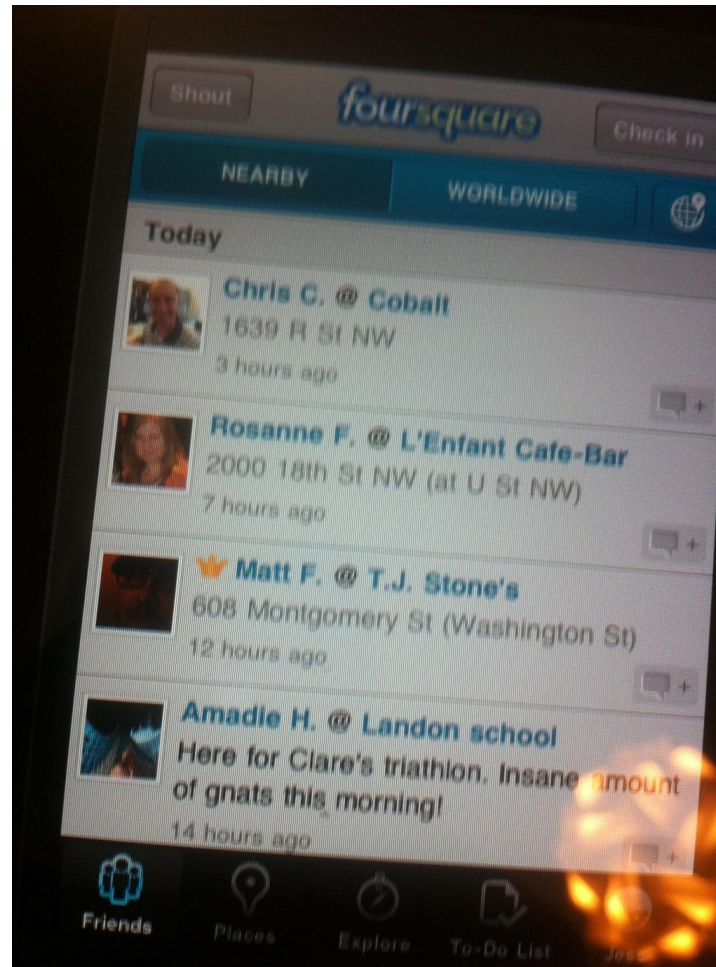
Shout
foursquare
Check in

NEARBY
WORLDWIDE

Today

Chris C. @ Cobalt
1639 R St NW
3 hours ago

Rosanne F. @ L'Enfant Cafe-Bar
2000 18th St NW (at U St NW)
7 hours ago

Matt F. @ T.J. Stone's
608 Montgomery St (Washington St)
12 hours ago

Amadie H. @ Landon school
Here for Clare's triathlon. Insane amount of gnats this morning!
14 hours ago

Friends
Places
Explore
To-Do List
Jes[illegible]